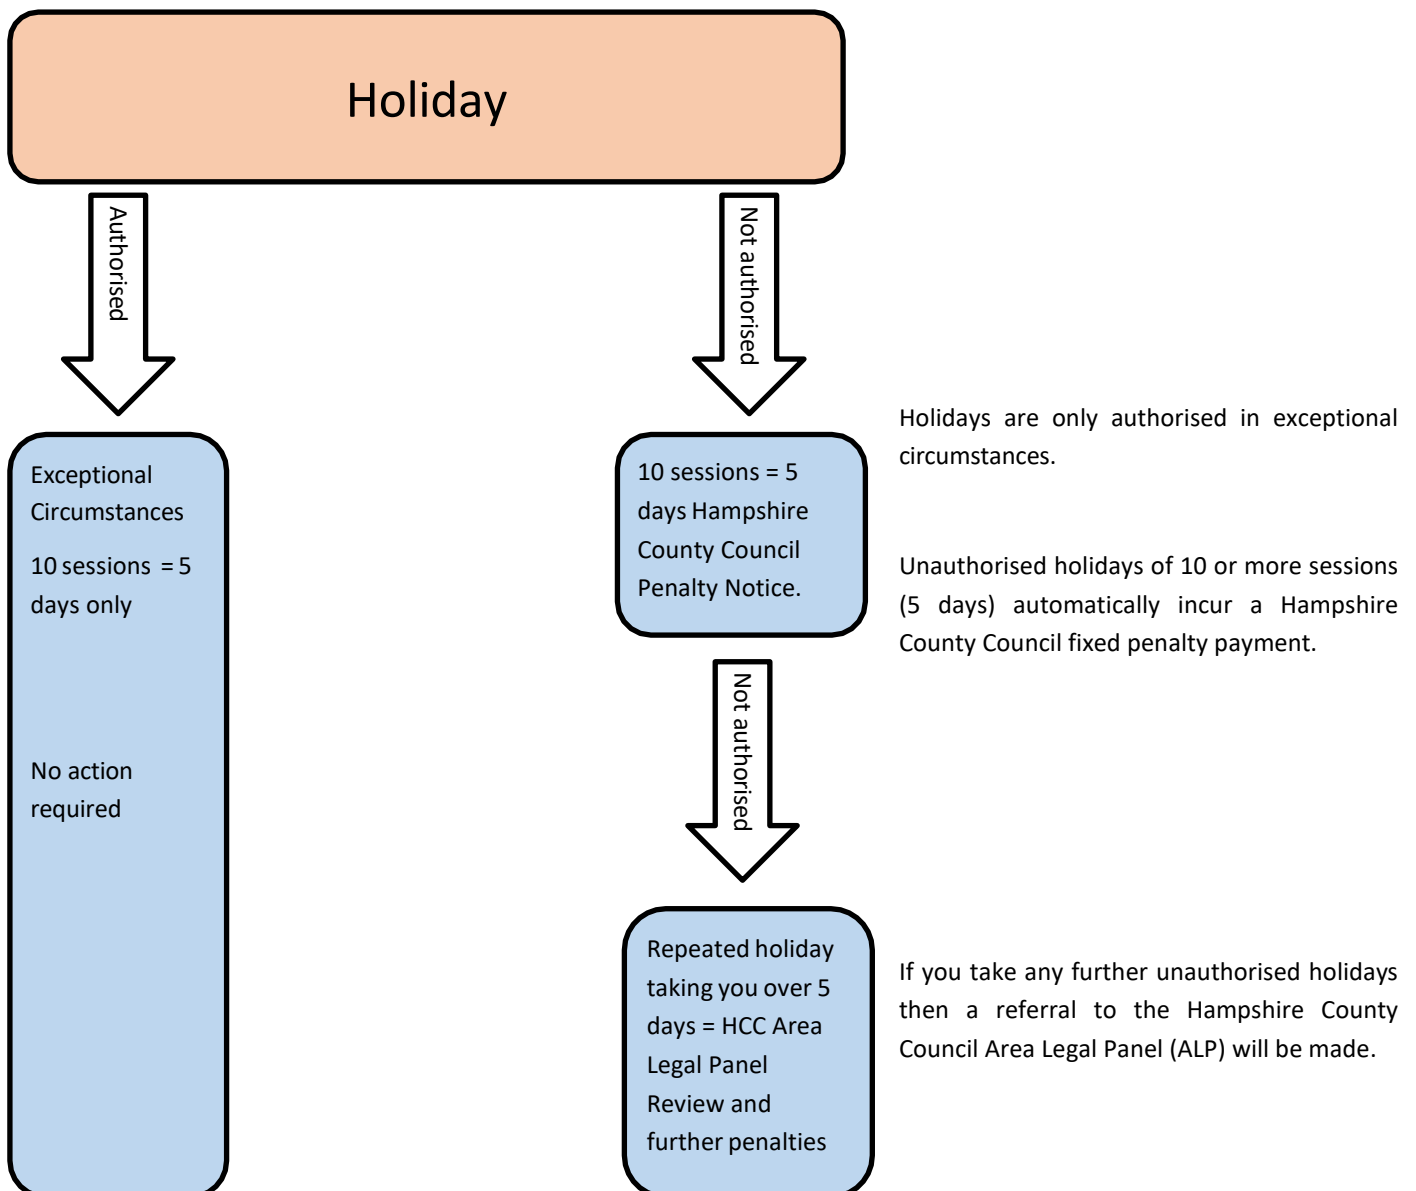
Holiday

Authorised

Not authorised

Exceptional Circumstances

10 sessions = 5 days only

No action required

10 sessions = 5 days Hampshire County Council Penalty Notice.

Holidays are only authorised in exceptional circumstances.

Unauthorised holidays of 10 or more sessions (5 days) automatically incur a Hampshire County Council fixed penalty payment.

Not authorised

Repeated holiday taking you over 5 days = HCC Area Legal Panel Review and further penalties

If you take any further unauthorised holidays then a referral to the Hampshire County Council Area Legal Panel (ALP) will be made.